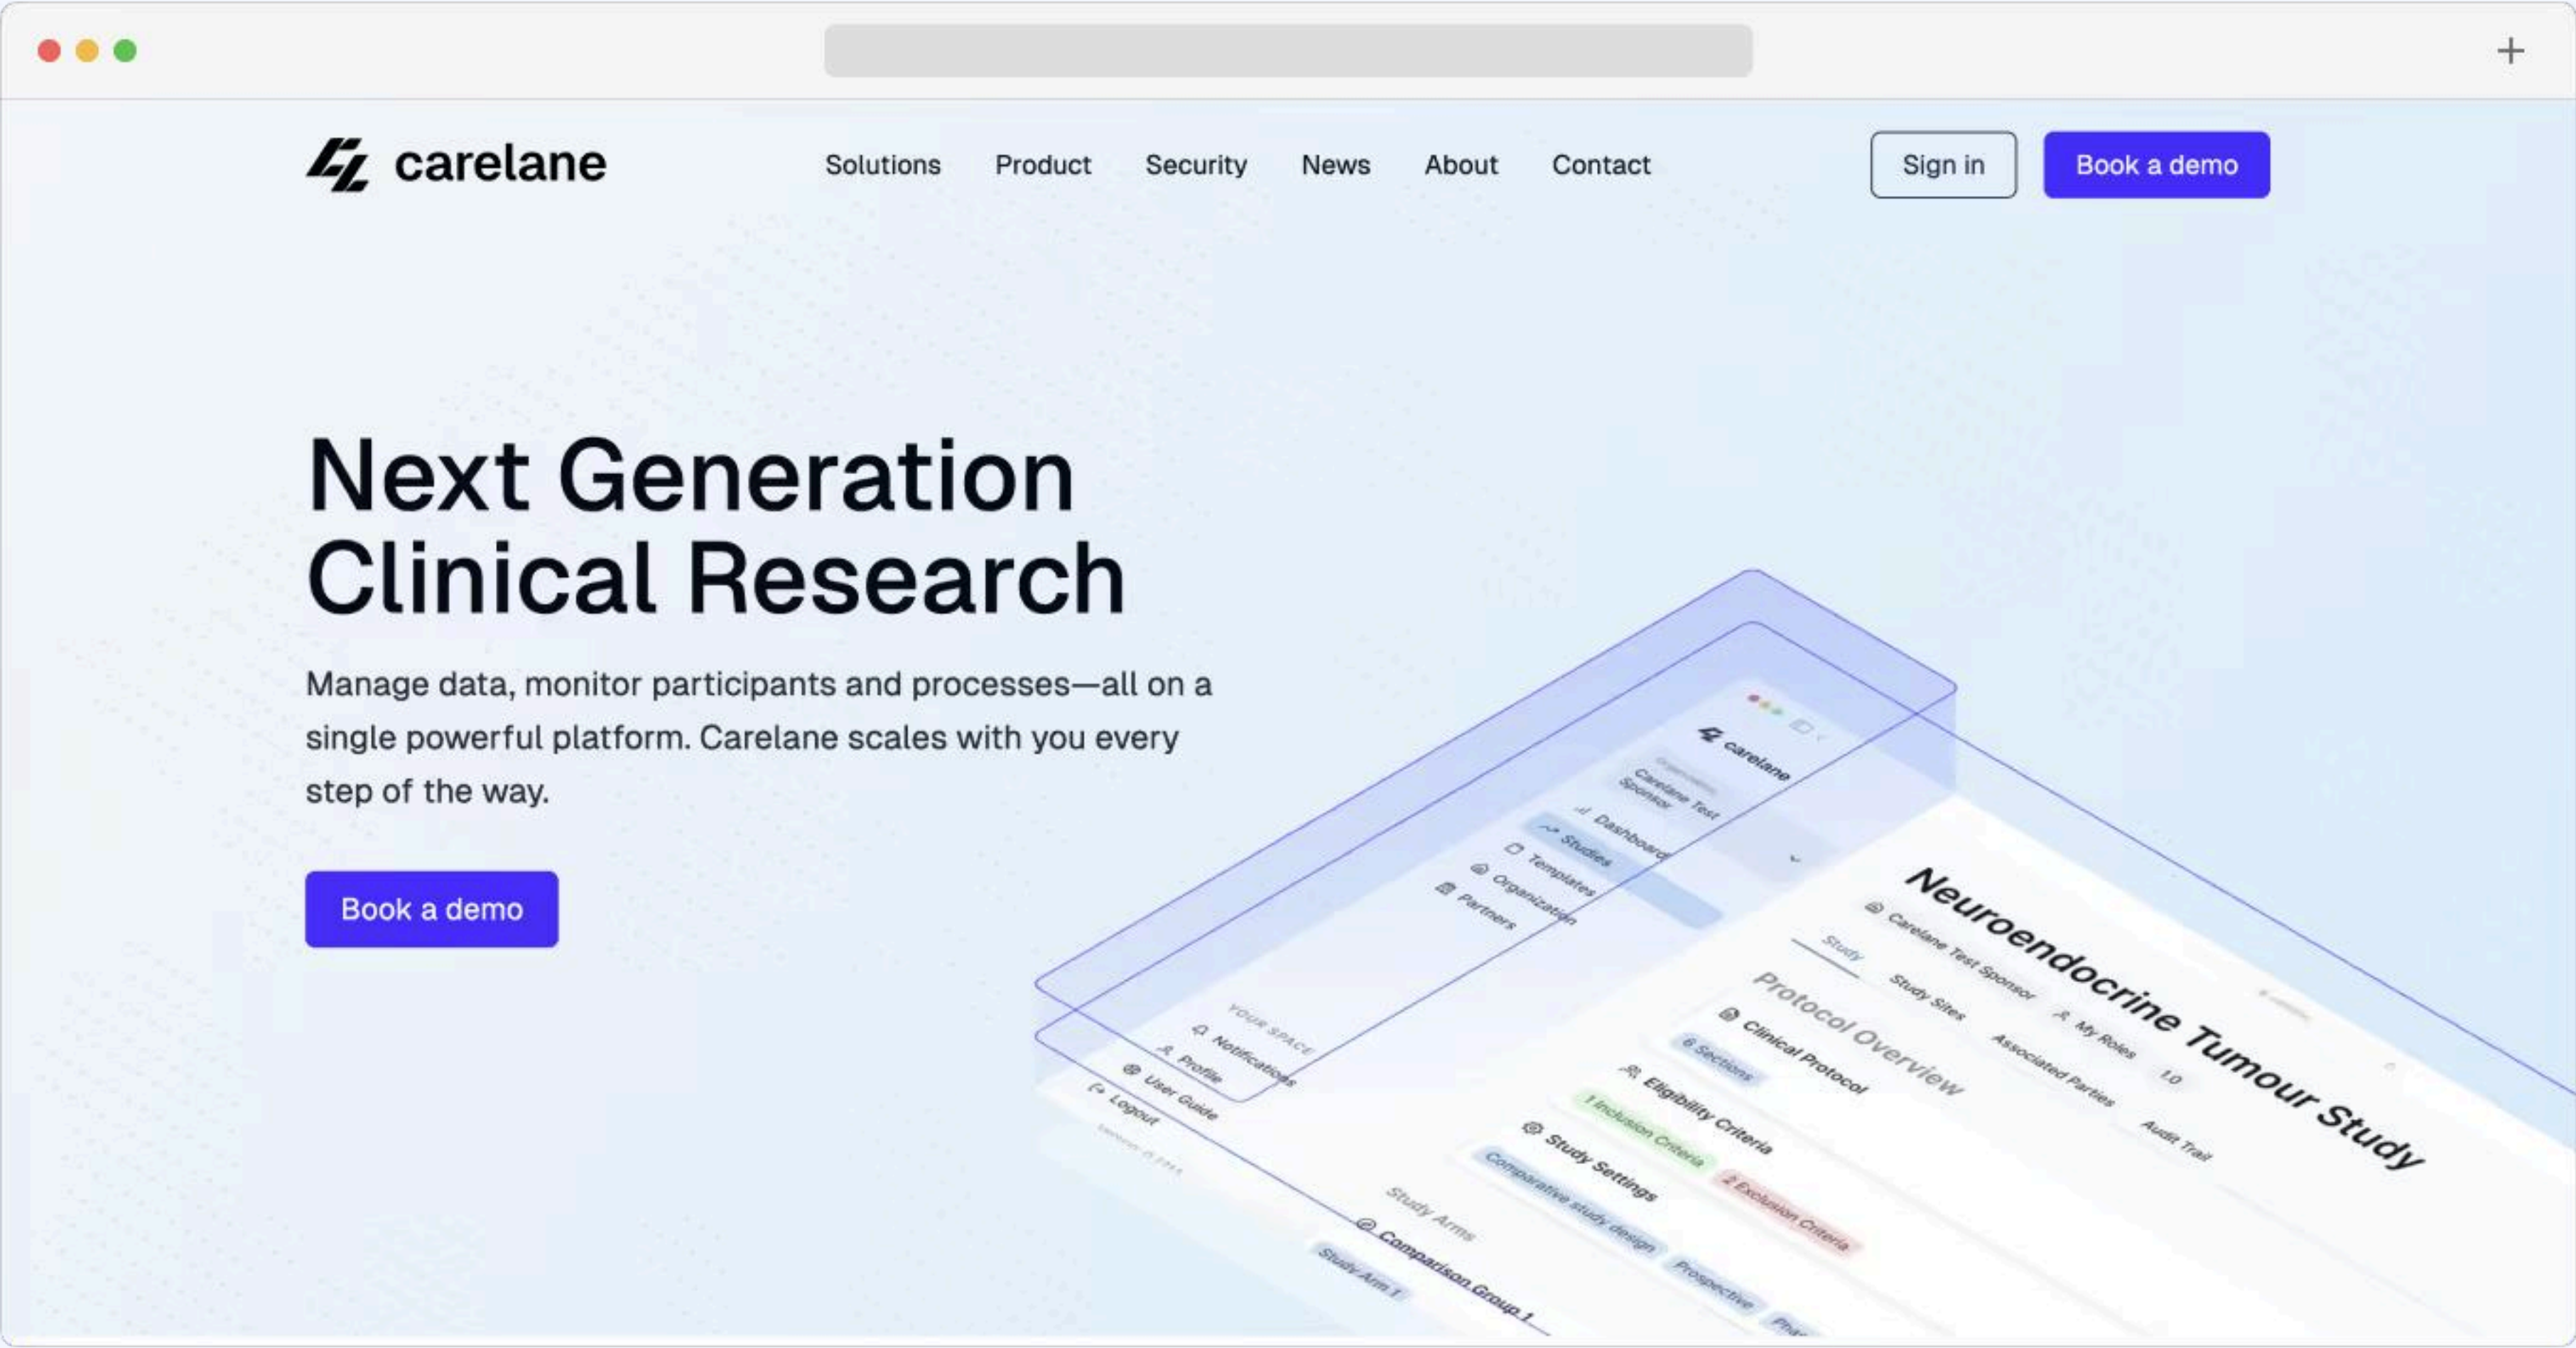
carelane

Solutions Product Security News About Contact

Sign in

Book a demo

Next Generation Clinical Research

Manage data, monitor participants and processes—all on a single powerful platform. Carelane scales with you every step of the way.

Book a demo

carelane

Carelane Test Sponsor

Dashboard

Studies

Templates

Organization

Partners

YOUR SPACE

Notifications

Profile

User Guide

Logout

Neuroendocrine Tumour Study

Carelane Test Sponsor

My Roles

1.0

Study

Study Sites

Associated Parties

Audit Trail

Protocol Overview

Clinical Protocol

6 Sections

Eligibility Criteria

1 Inclusion Criteria

2 Exclusion Criteria

Study Settings

Comparative study design

Prospective

Study Arms

Comparison Group 1

Study Arm 1